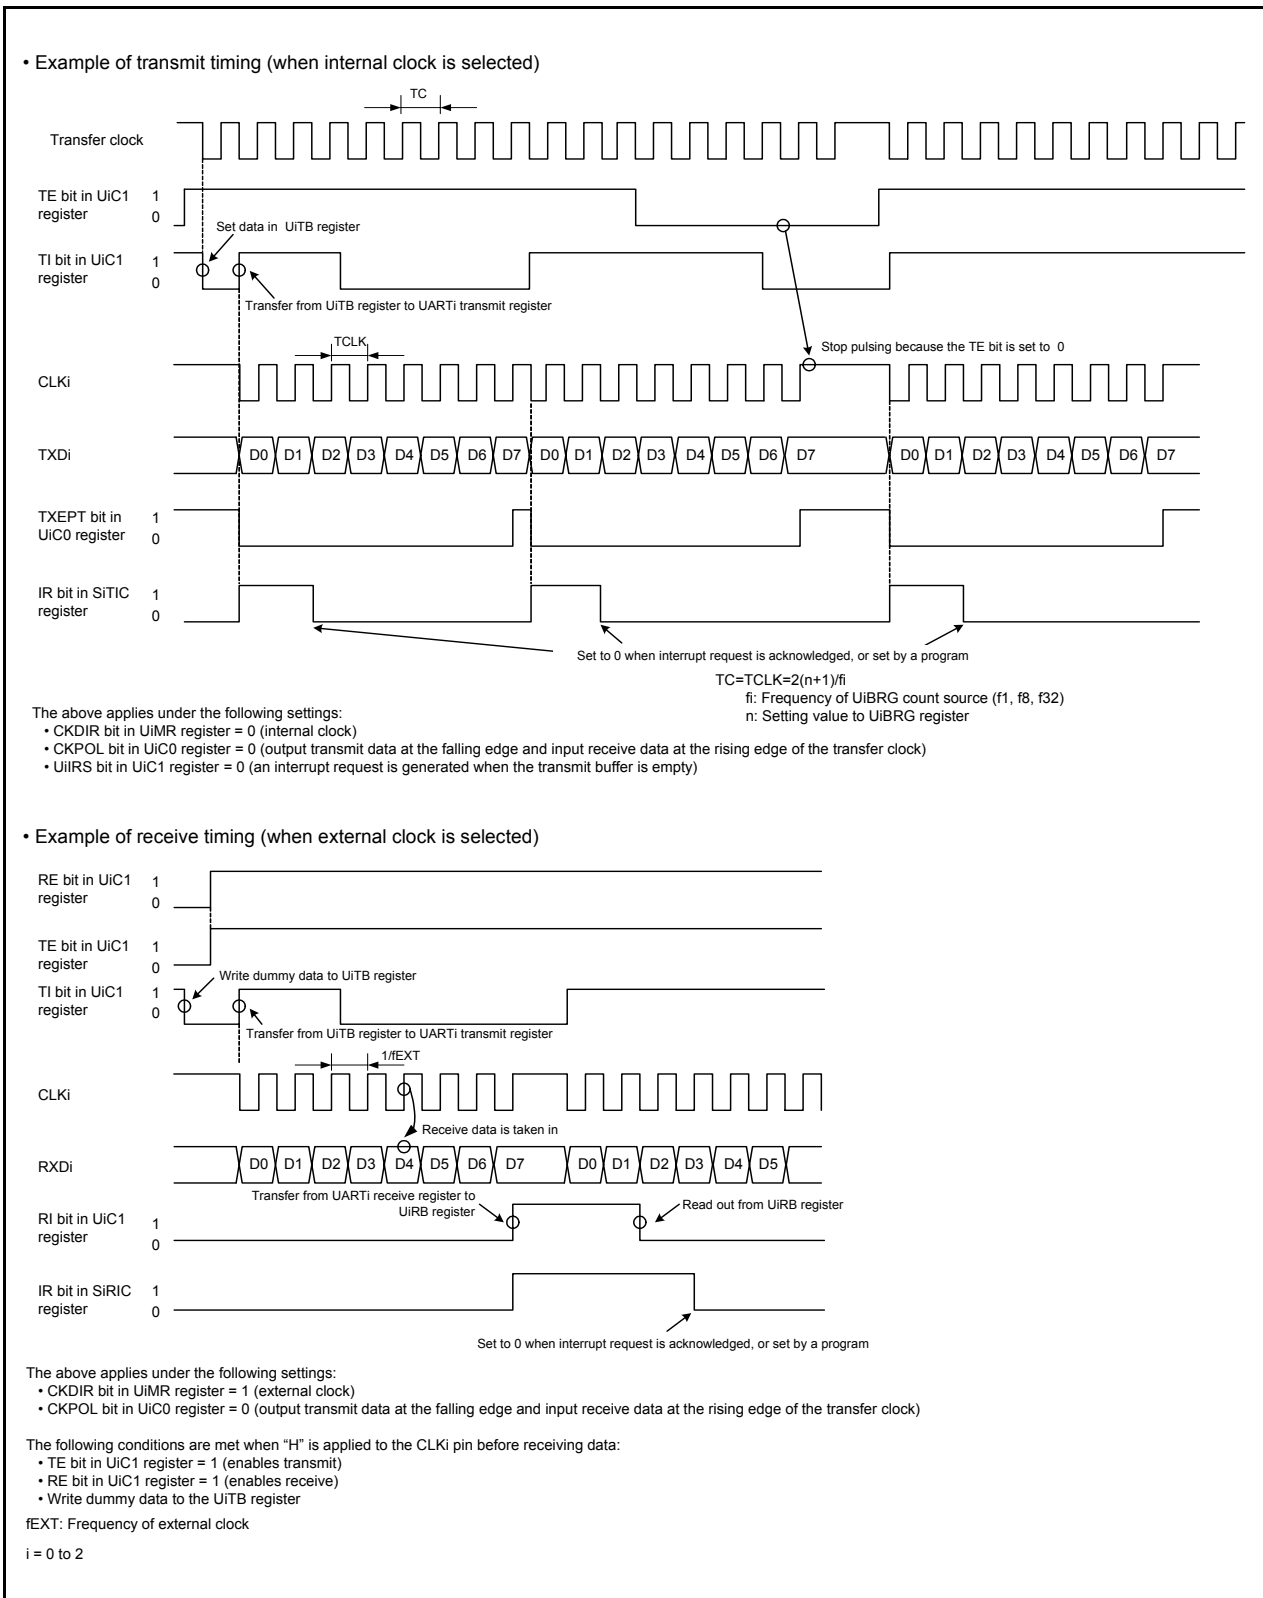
• Example of transmit timing (when internal clock is selected)

TC

Transfer clock

TE bit in UiC1 register 1 0

Set data in UiTB register

TI bit in UiC1 register 1 0

Transfer from UiTB register to UARTi transmit register

TCLK

Stop pulsing because the TE bit is set to 0

CLKi

TXDi D0 D1 D2 D3 D4 D5 D6 D7 D0 D1 D2 D3 D4 D5 D6 D7 D0 D1 D2 D3 D4 D5 D6 D7

TXEPT bit in UiC0 register 1 0

IR bit in SiTIC register 1 0

Set to 0 when interrupt request is acknowledged, or set by a program

TC=TCLK=2(n+1)/fi
fi: Frequency of UiBRG count source (f1, f8, f32)
n: Setting value to UiBRG register

The above applies under the following settings:
• CKDIR bit in UiMR register = 0 (internal clock)
• CKPOL bit in UiC0 register = 0 (output transmit data at the falling edge and input receive data at the rising edge of the transfer clock)
• UiIRS bit in UiC1 register = 0 (an interrupt request is generated when the transmit buffer is empty)

• Example of receive timing (when external clock is selected)

RE bit in UiC1 register 1 0

TE bit in UiC1 register 1 0

Write dummy data to UiTB register

TI bit in UiC1 register 1 0

Transfer from UiTB register to UARTi transmit register

1/fEXT

CLKi

Receive data is taken in

RXDi D0 D1 D2 D3 D4 D5 D6 D7 D0 D1 D2 D3 D4 D5

Transfer from UARTi receive register to UiRB register

Read out from UiRB register

RI bit in UiC1 register 1 0

IR bit in SiRIC register 1 0

Set to 0 when interrupt request is acknowledged, or set by a program

The above applies under the following settings:
• CKDIR bit in UiMR register = 1 (external clock)
• CKPOL bit in UiC0 register = 0 (output transmit data at the falling edge and input receive data at the rising edge of the transfer clock)

The following conditions are met when "H" is applied to the CLKi pin before receiving data:
• TE bit in UiC1 register = 1 (enables transmit)
• RE bit in UiC1 register = 1 (enables receive)
• Write dummy data to the UiTB register

fEXT: Frequency of external clock

i = 0 to 2